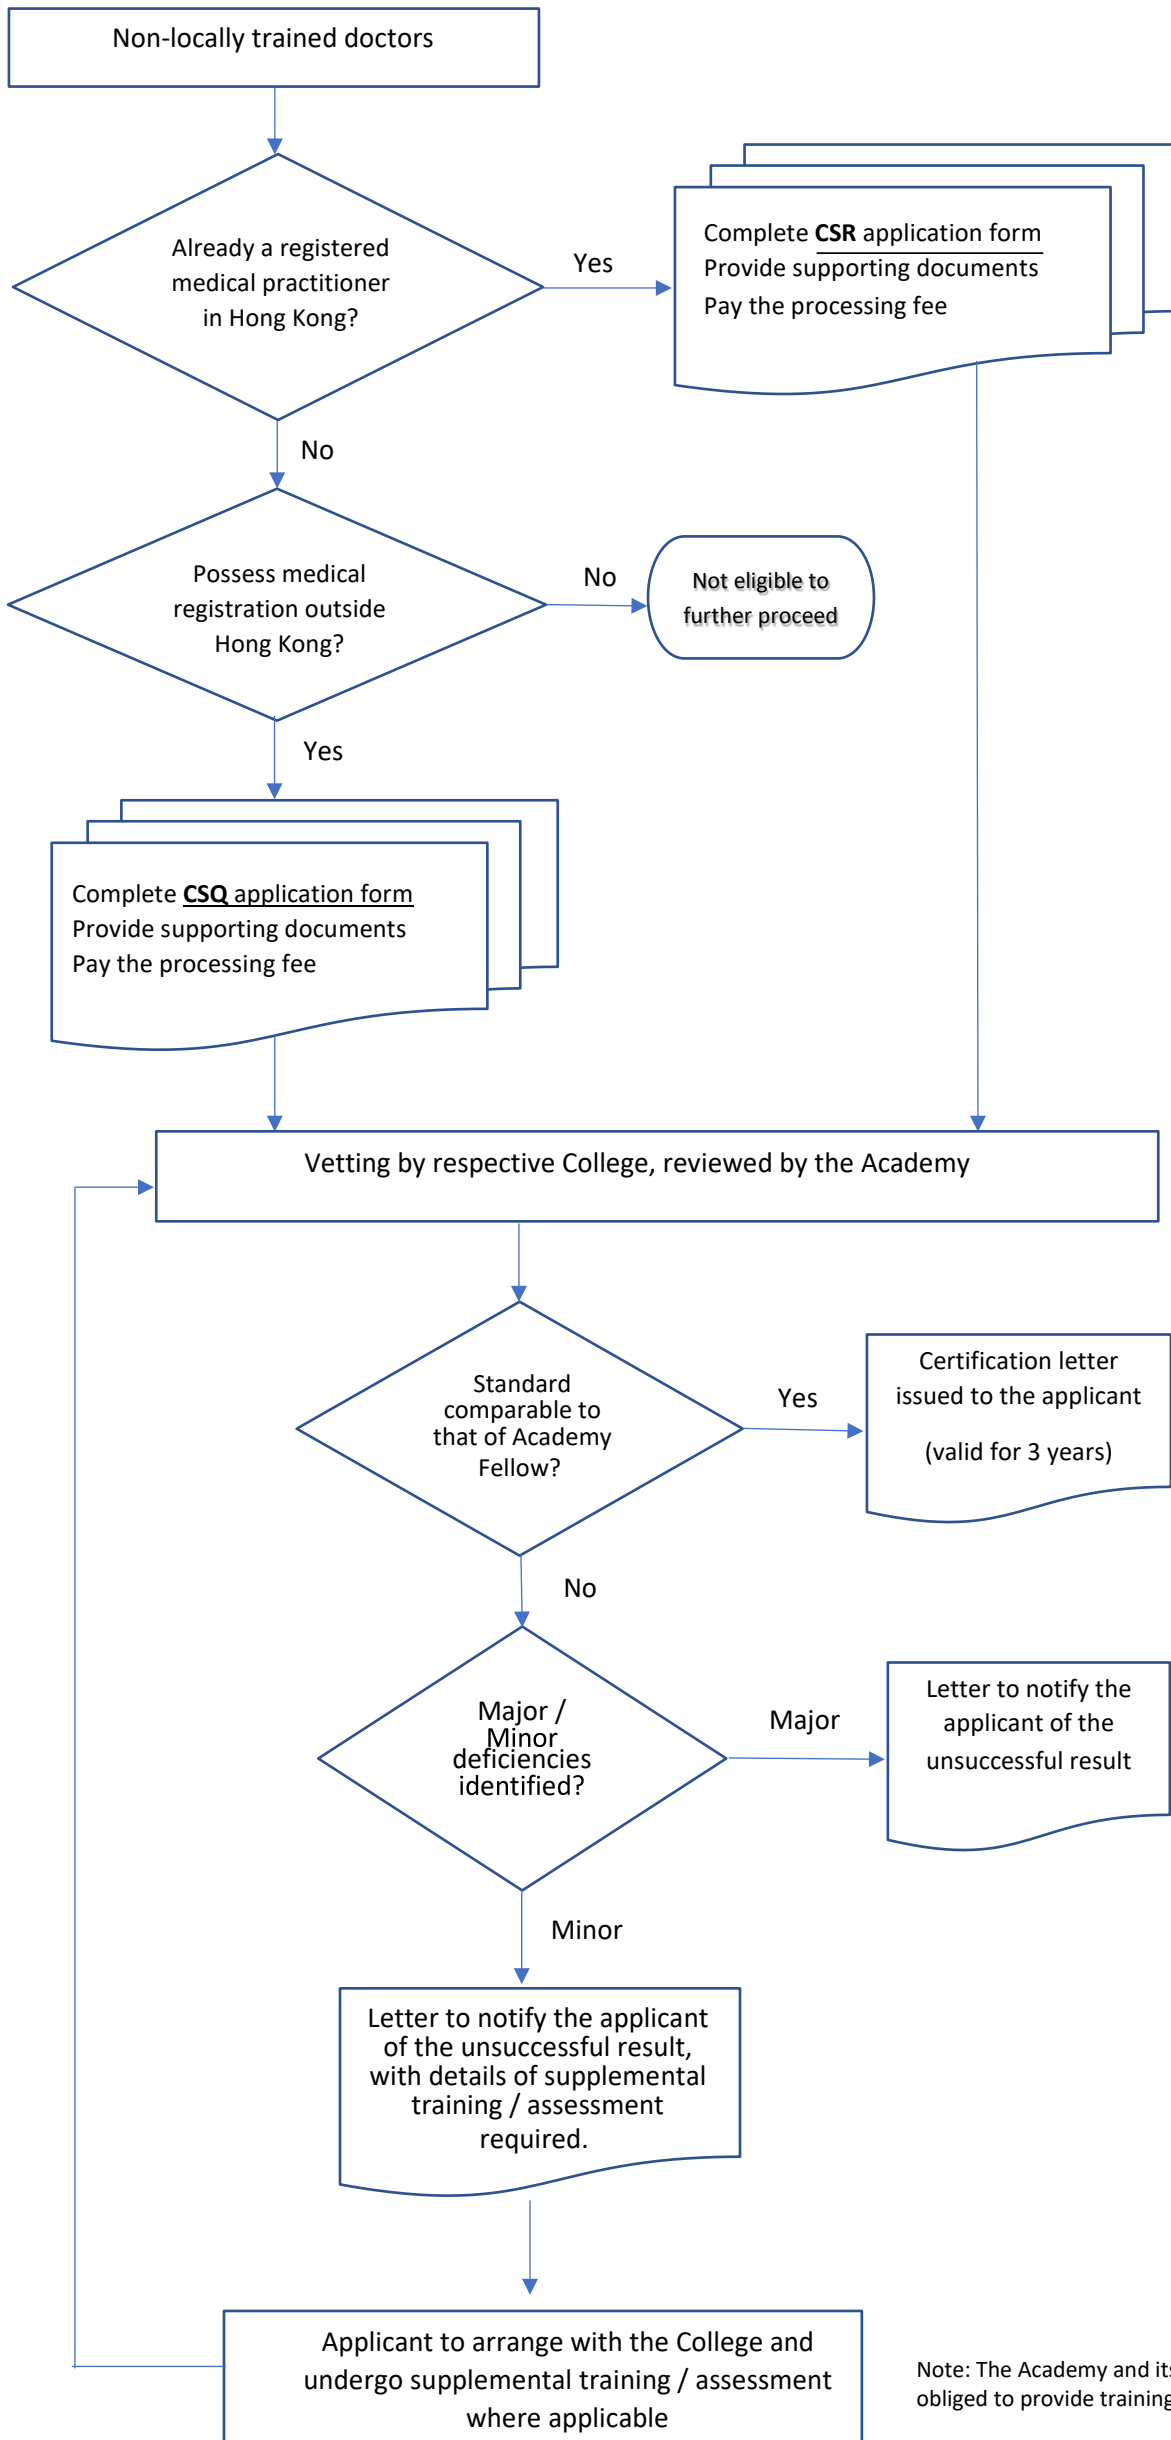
Non-locally trained doctors

Already a registered medical practitioner in Hong Kong?

Yes

Complete **CSR** application form
Provide supporting documents
Pay the processing fee

No

Possess medical registration outside Hong Kong?

No

Not eligible to further proceed

Yes

Complete **CSQ** application form
Provide supporting documents
Pay the processing fee

Vetting by respective College, reviewed by the Academy

Standard comparable to that of Academy Fellow?

Yes

Certification letter issued to the applicant

(valid for 3 years)

No

Major / Minor deficiencies identified?

Major

Letter to notify the applicant of the unsuccessful result

Minor

Letter to notify the applicant of the unsuccessful result, with details of supplemental training / assessment required.

Applicant to arrange with the College and undergo supplemental training / assessment where applicable

Note: The Academy and its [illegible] obliged to provide training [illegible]